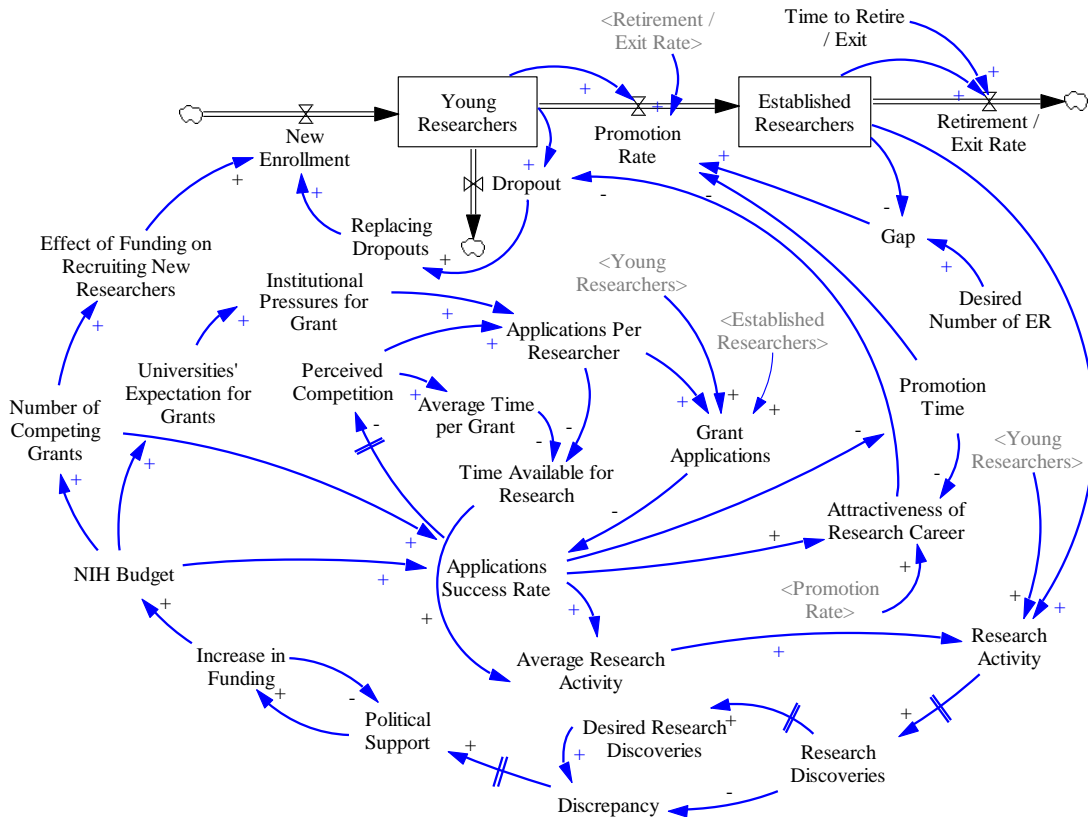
<Retirement / Exit Rate>
Time to Retire / Exit
Young Researchers
Established Researchers
New Enrollment
Promotion Rate
Retirement / Exit Rate
Dropout
Gap
Replacing Dropouts
Effect of Funding on Recruiting New Researchers
Institutional Pressures for Grant
<Young Researchers>
Desired Number of ER
Applications Per Researcher
<Established Researchers>
Perceived Competition
Universities' Expectation for Grants
Average Time per Grant
Promotion Time
Number of Competing Grants
Grant Applications
<Young Researchers>
Time Available for Research
Attractiveness of Research Career
NIH Budget
Applications Success Rate
<Promotion Rate>
Increase in Funding
Average Research Activity
Research Activity
Political Support
Desired Research Discoveries
Research Discoveries
Discrepancy
+
+
+
+
-
+
-
+
-
+
+
+
+
+
+
+
+
-
-
-
-
+
+
+
-
-
+
-
+
+
-
+
+
+
+
+
+
+
+
+
+
+
-
+
+
+
-